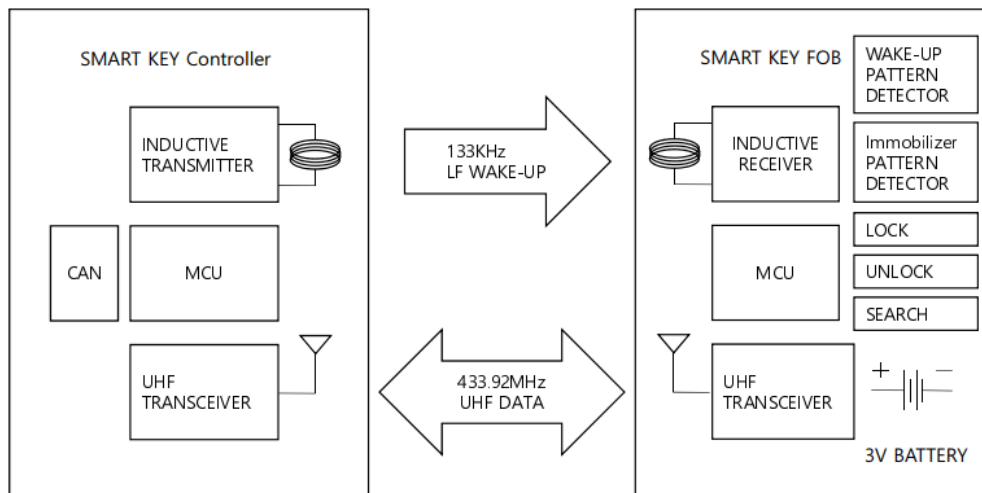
SMART KEY Controller

INDUCTIVE TRANSMITTER

CAN

MCU

UHF TRANSCEIVER

133KHz
LF WAKE-UP

433.92MHz
UHF DATA

SMART KEY FOB

WAKE-UP PATTERN DETECTOR

INDUCTIVE RECEIVER

Immobilizer PATTERN DETECTOR

LOCK

MCU

UNLOCK

SEARCH

UHF TRANSCEIVER

+ −

3V BATTERY